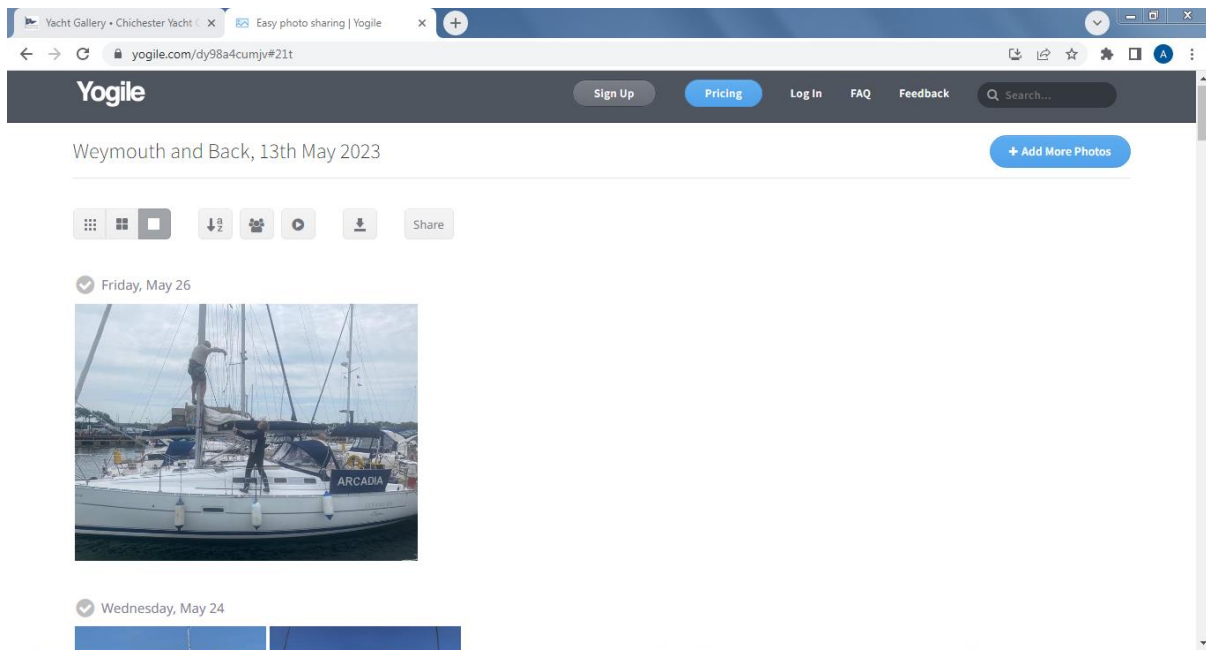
Yacht Gallery • Chichester Yacht C
Easy photo sharing | Yogile
yogile.com/dy98a4cumjv#21t

Yogile
Sign Up
Pricing
Log In
FAQ
Feedback
Search...

Weymouth and Back, 13th May 2023
+ Add More Photos

Share

Friday, May 26

ARCADIA

Wednesday, May 24